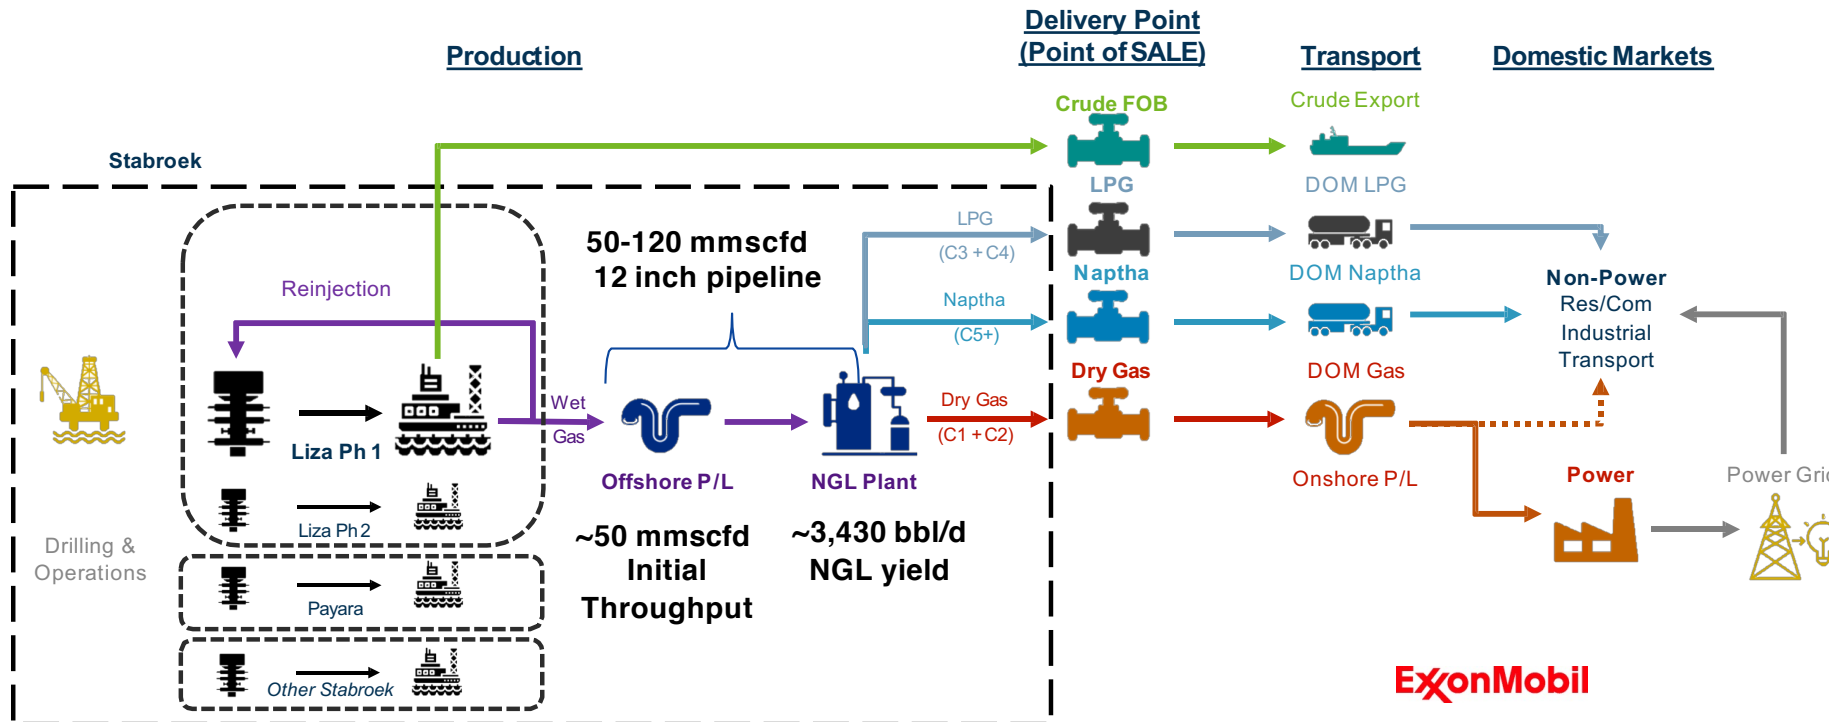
Production

Delivery Point (Point of SALE)

Transport

Domestic Markets

Stabroek

Crude FOB

Crude Export

LPG

DOM LPG

LPG (C3 + C4)

50-120 mmscfd 12 inch pipeline

Reinjection

Naptha

DOM Naptha

Naptha (C5+)

Non-Power Res/Com Industrial Transport

Dry Gas

DOM Gas

Wet Gas

Dry Gas (C1 + C2)

Liza Ph 1

Offshore P/L

NGL Plant

Onshore P/L

Power

Power Gri

Liza Ph 2

Drilling & Operations

~50 mmscfd Initial Throughput

~3,430 bbl/d NGL yield

Payara

Other Stabroek

ExxonMobil